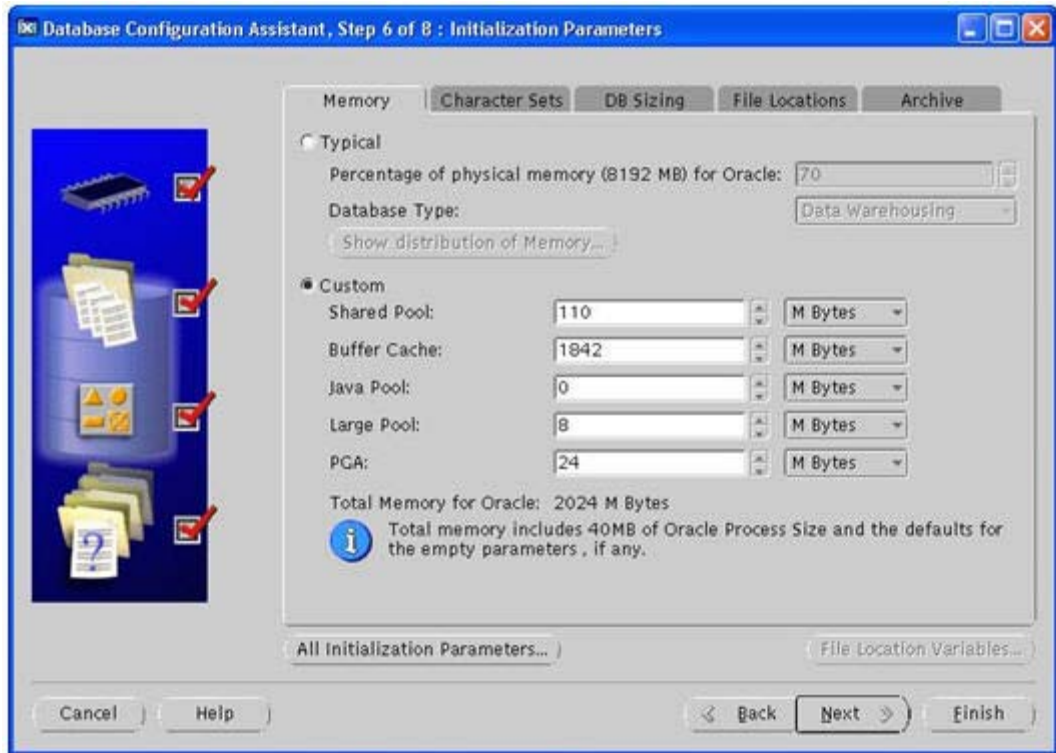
Database Configuration Assistant, Step 6 of 8 : Initialization Parameters

Memory | Character Sets | DB Sizing | File Locations | Archive

Typical
Percentage of physical memory (8192 MB) for Oracle: 70
Database Type: Data Warehousing
Show distribution of Memory...

Custom
Shared Pool: 110 M Bytes
Buffer Cache: 1842 M Bytes
Java Pool: 0 M Bytes
Large Pool: 8 M Bytes
PGA: 24 M Bytes

Total Memory for Oracle: 2024 M Bytes
Total memory includes 40MB of Oracle Process Size and the defaults for the empty parameters , if any.

All Initialization Parameters...
File Location Variables...

Cancel
Help
Back
Next
Finish